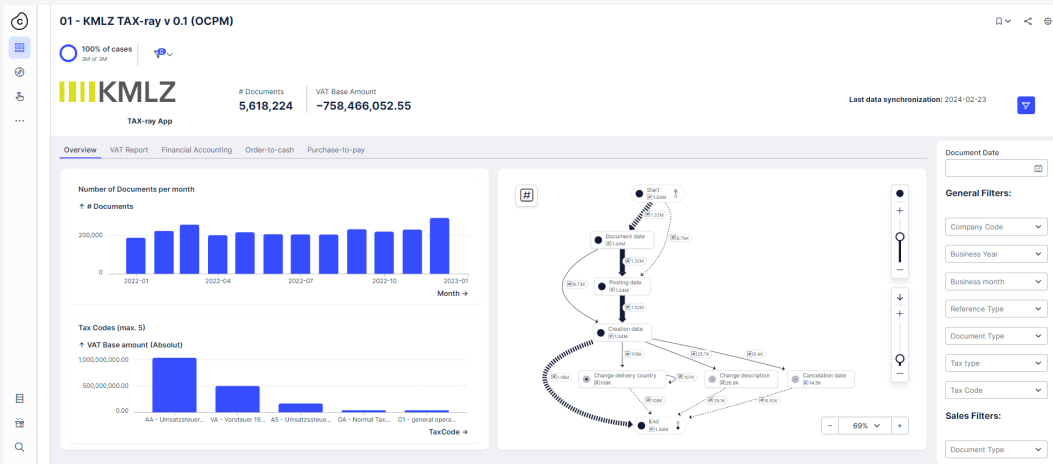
01 - KMLZ TAX-ray v 0.1 (OCPM)

100% of cases
3M of 3M

0

KMLZ
TAX-ray App

# Documents
5,618,224

VAT Base Amount
-758,466,052.55

Last data synchronization: 2024-02-23

Overview | VAT Report | Financial Accounting | Order-to-cash | Purchase-to-pay

Number of Documents per month
↑ # Documents
200,000
0
2022-01 | 2022-04 | 2022-07 | 2022-10 | 2023-01
Month →

Tax Codes (max. 5)
↑ VAT Base amount (Absolut)
1,000,000,000.00
500,000,000.00
0.00
AA - Umsatzsteuer... | VA - Vorsteuer 19... | AS - Umsatzsteue... | 0A - Normal Tax... | O1 - general opera...
TaxCode →

#

Start
1.64M
1.52M
Document date
1.34M
8.76K
1.32M
Posting date
1.34M
9.73K
1.32M
Creation date
1.34M
109K
25.7K
8.4K
1.19M
Change delivery country
109K
107K
Change description
26.8K
Cancelation date
14.5K
109K
25.1K
6.52K
End
1.34M

−
69%
+

Document Date

General Filters:
Company Code
Business Year
Business month
Reference Type
Document Type
Tax type
Tax Code

Sales Filters:
Document Type